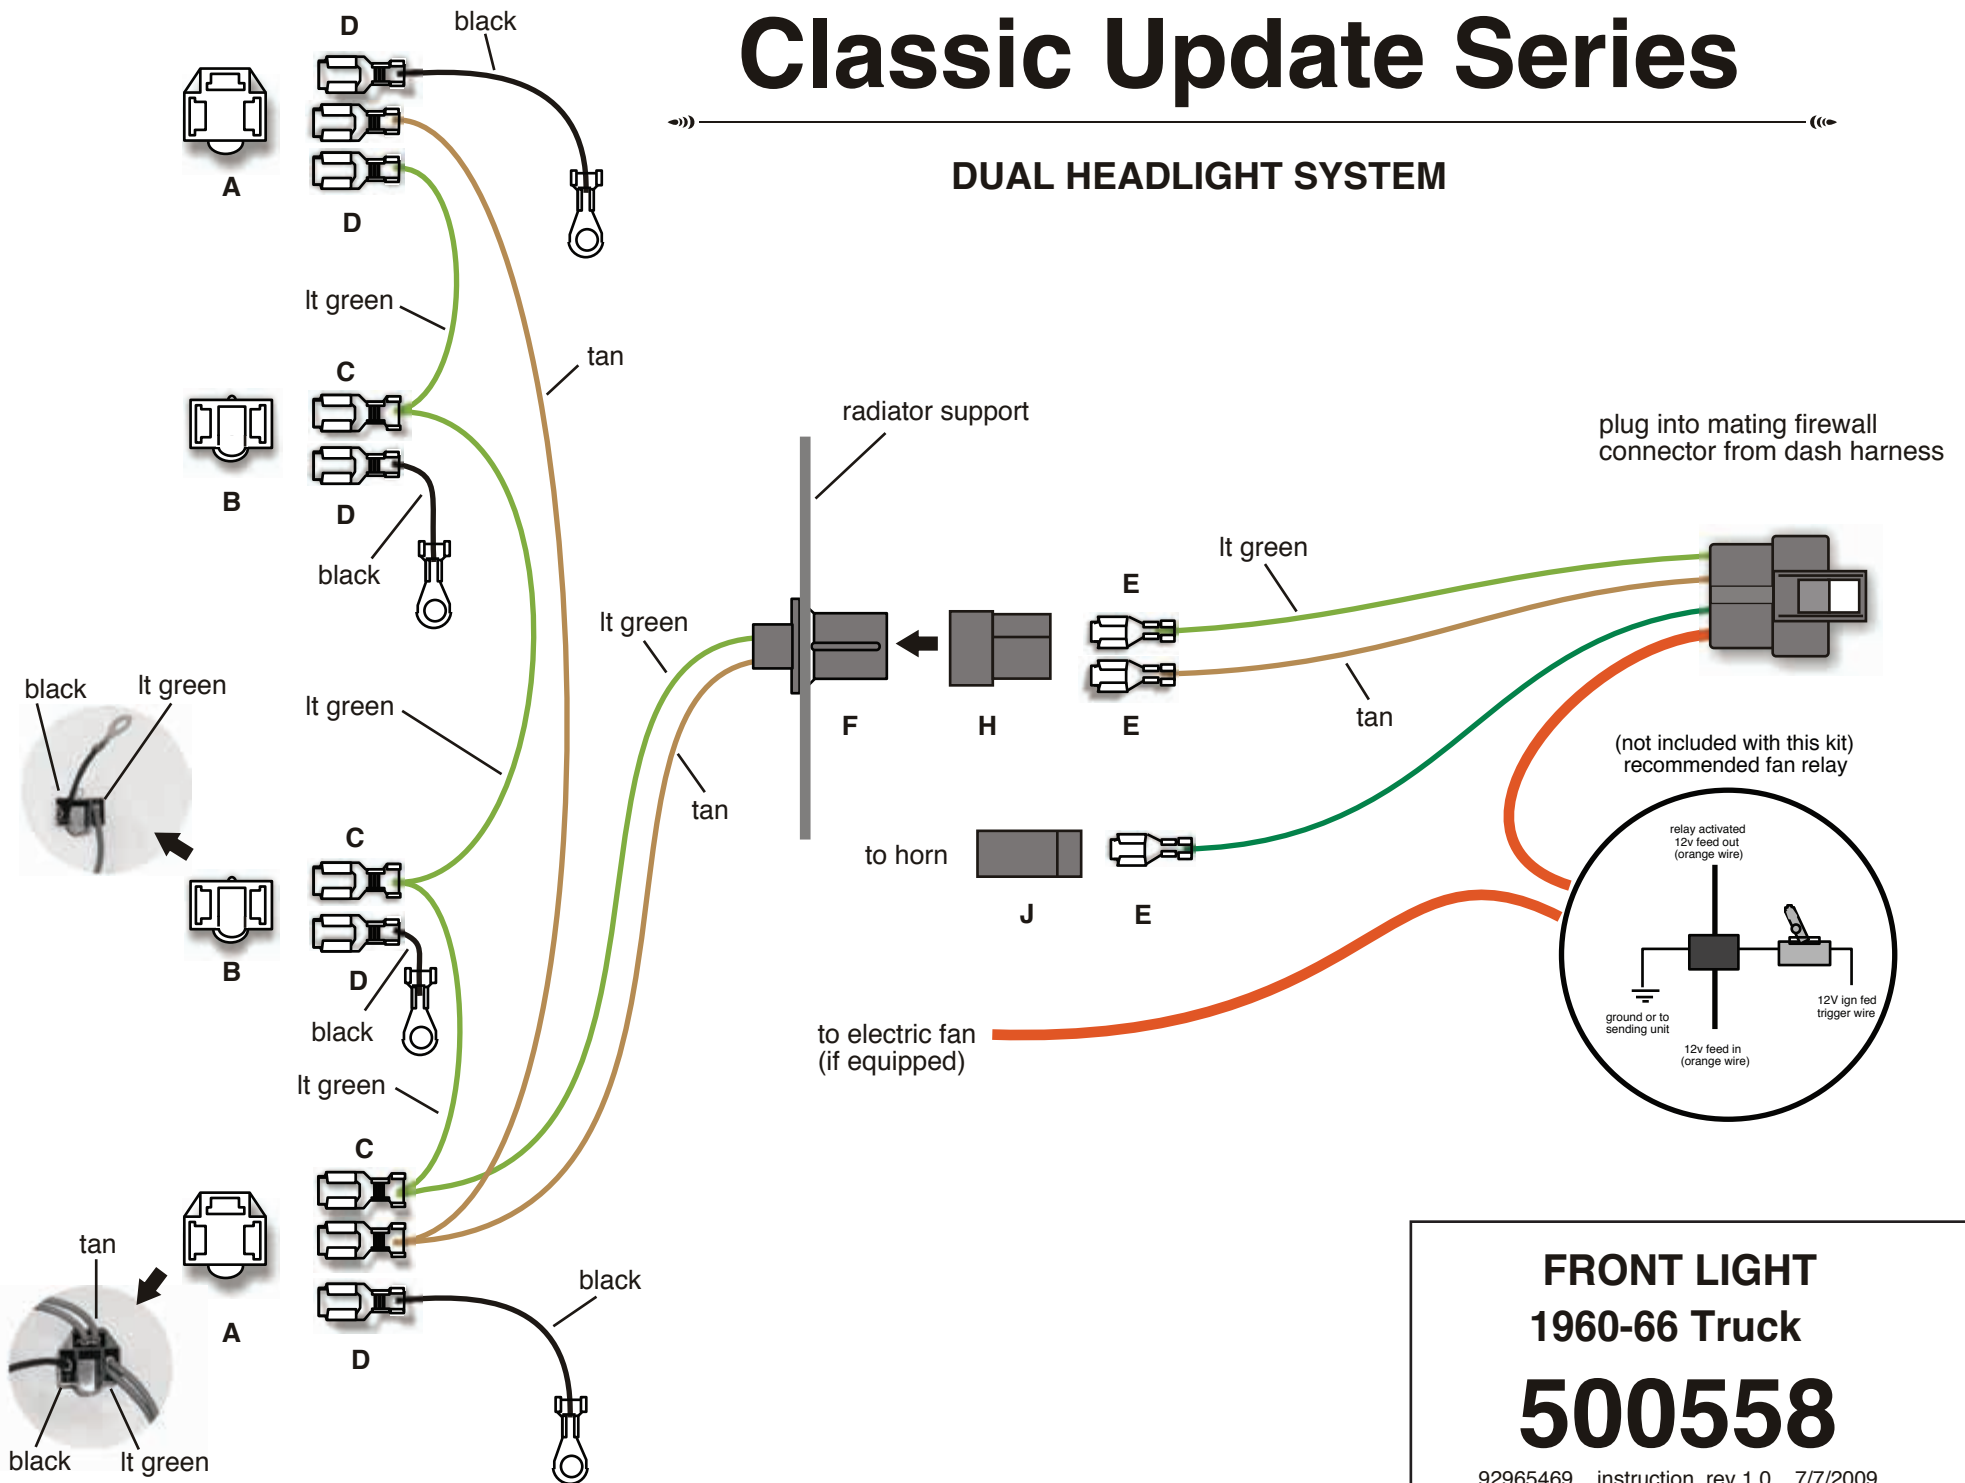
Classic Update Series

DUAL HEADLIGHT SYSTEM

D
black
A
D
lt green
tan
C
B
D
black
radiator support
plug into mating firewall connector from dash harness
lt green
E
lt green
F
H
E
tan
tan
black
lt green
lt green
(not included with this kit) recommended fan relay
relay activated 12v feed out (orange wire)
to horn
J
E
C
B
D
black
ground or to sending unit
12V ign fed trigger wire
12v feed in (orange wire)
to electric fan (if equipped)
lt green
C
tan
A
black
D
black
lt green

FRONT LIGHT
1960-66 Truck
500558
92965469 instruction rev 1.0 7/7/2009